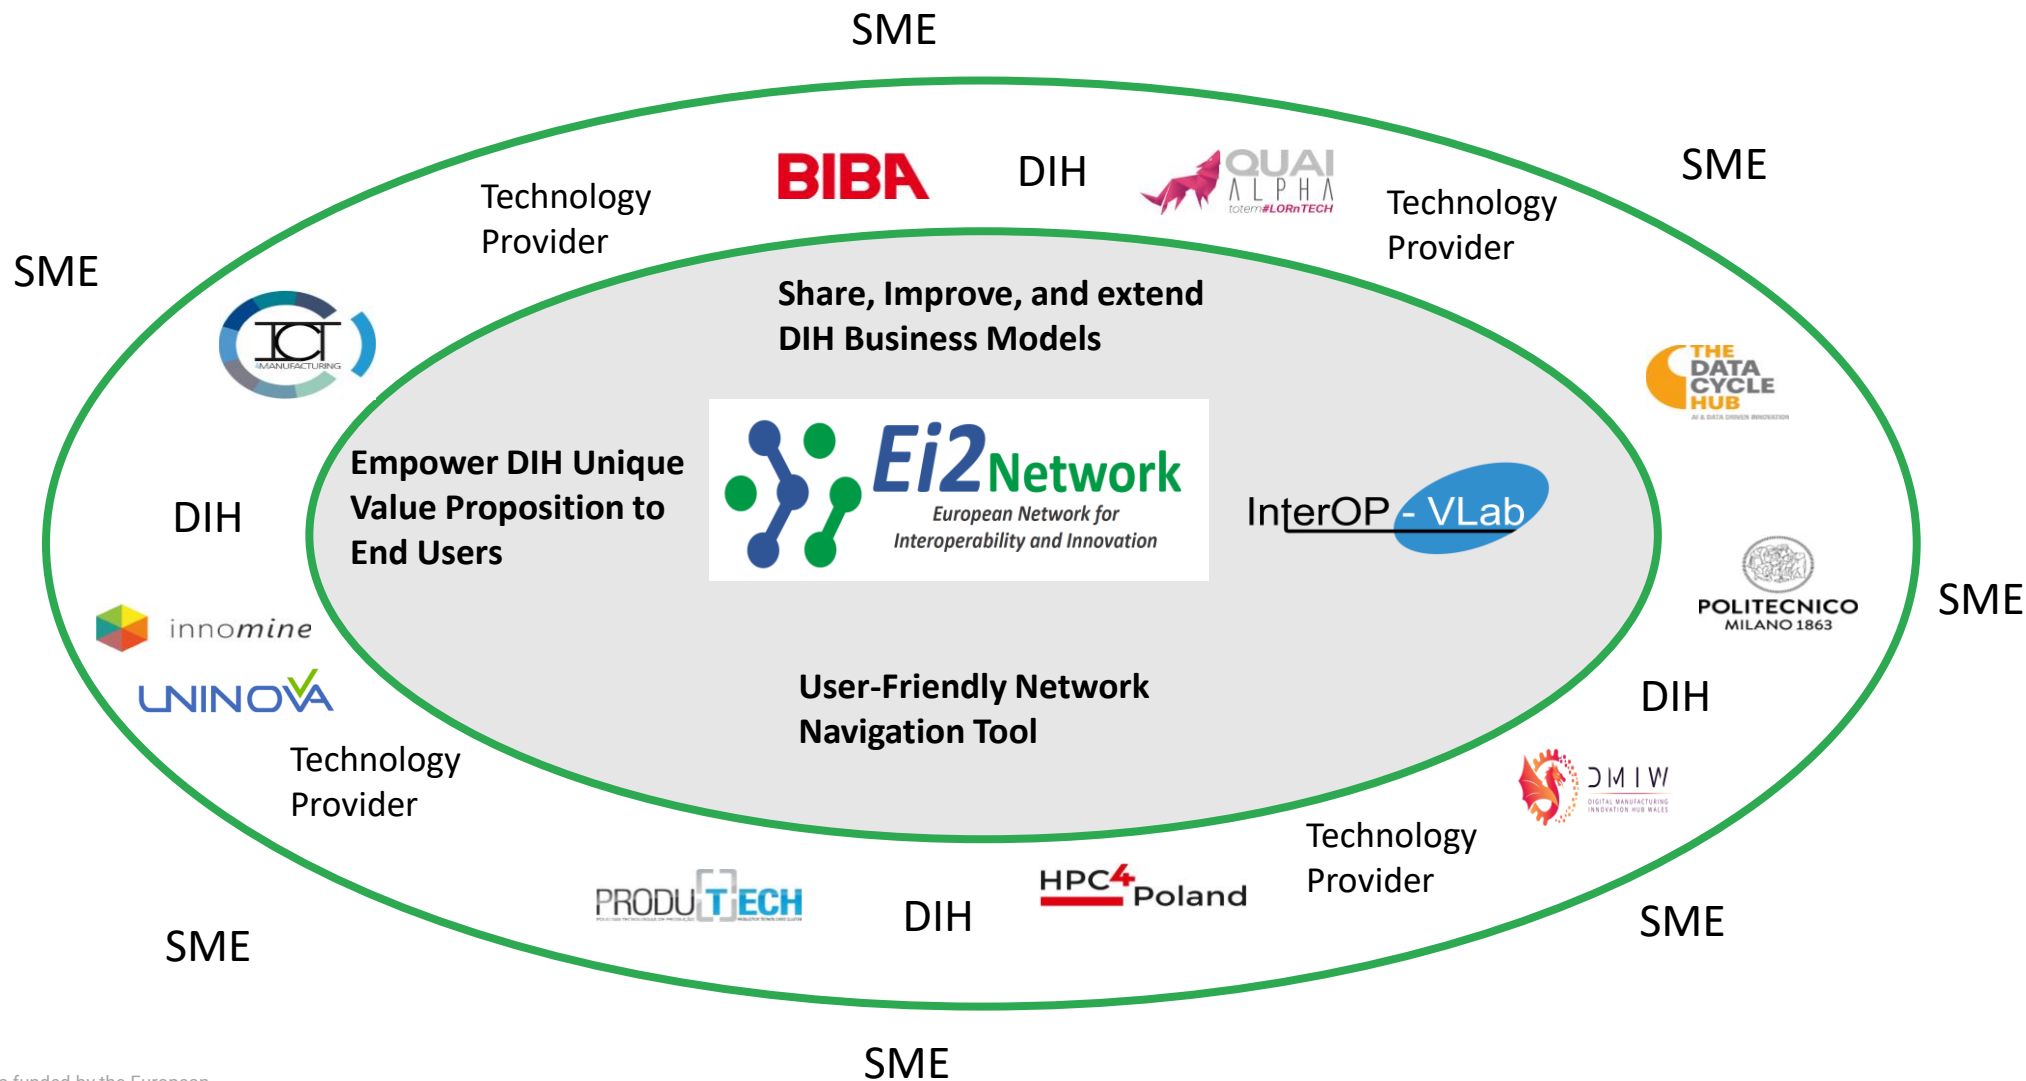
SME

Technology Provider

BIBA

DIH

QUAI ALPHA totem#LORnTECH

Technology Provider

SME

SME

ICT MANUFACTURING

Share, Improve, and extend DIH Business Models

THE DATA CYCLE HUB

Empower DIH Unique Value Proposition to End Users

Ei2Network
European Network for Interoperability and Innovation

InterOP - VLab

DIH

POLITECNICO MILANO 1863

SME

innomine

UNINOVA

User-Friendly Network Navigation Tool

DIH

Technology Provider

DMIW

Technology Provider

PRODUTECH

DIH

HPC4Poland

SME

SME

SME

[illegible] funded by the European